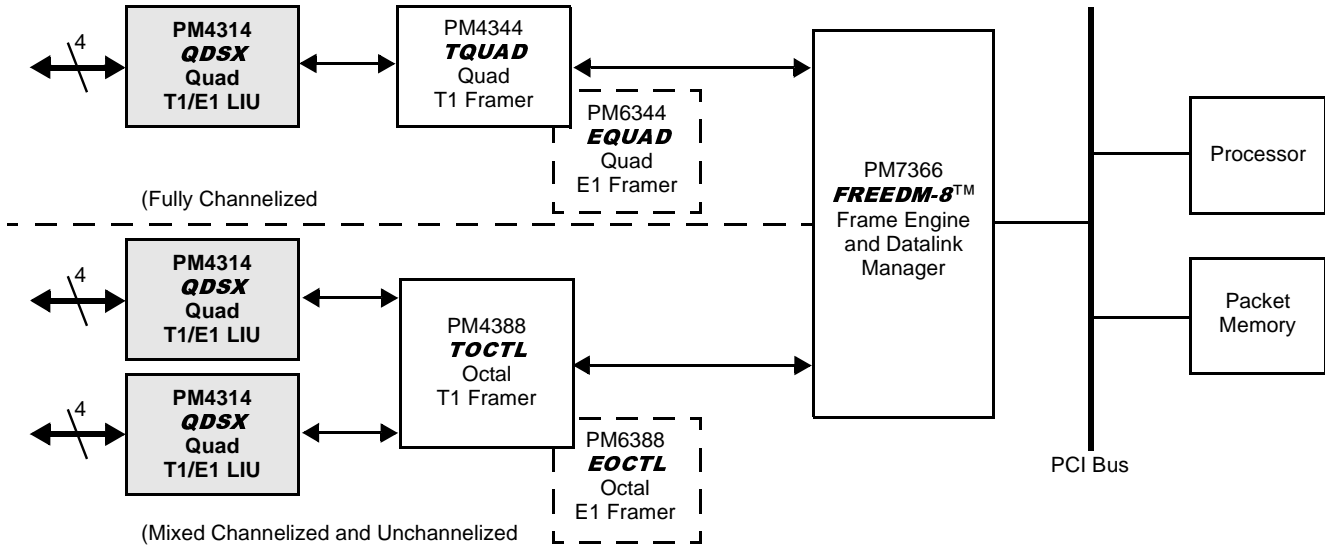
4

PM4314
QDSX
Quad
T1/E1 LIU

PM4344
TQUAD
Quad
T1 Framer

PM6344
EQUAD
Quad
E1 Framer

(Fully Channelized

PM7366
FREEDM-8™
Frame Engine
and Datalink
Manager

Processor

Packet
Memory

4

PM4314
QDSX
Quad
T1/E1 LIU

PM4388
TOCTL
Octal
T1 Framer

4

PM4314
QDSX
Quad
T1/E1 LIU

PM6388
EOCTL
Octal
E1 Framer

PCI Bus

(Mixed Channelized and Unchannelized